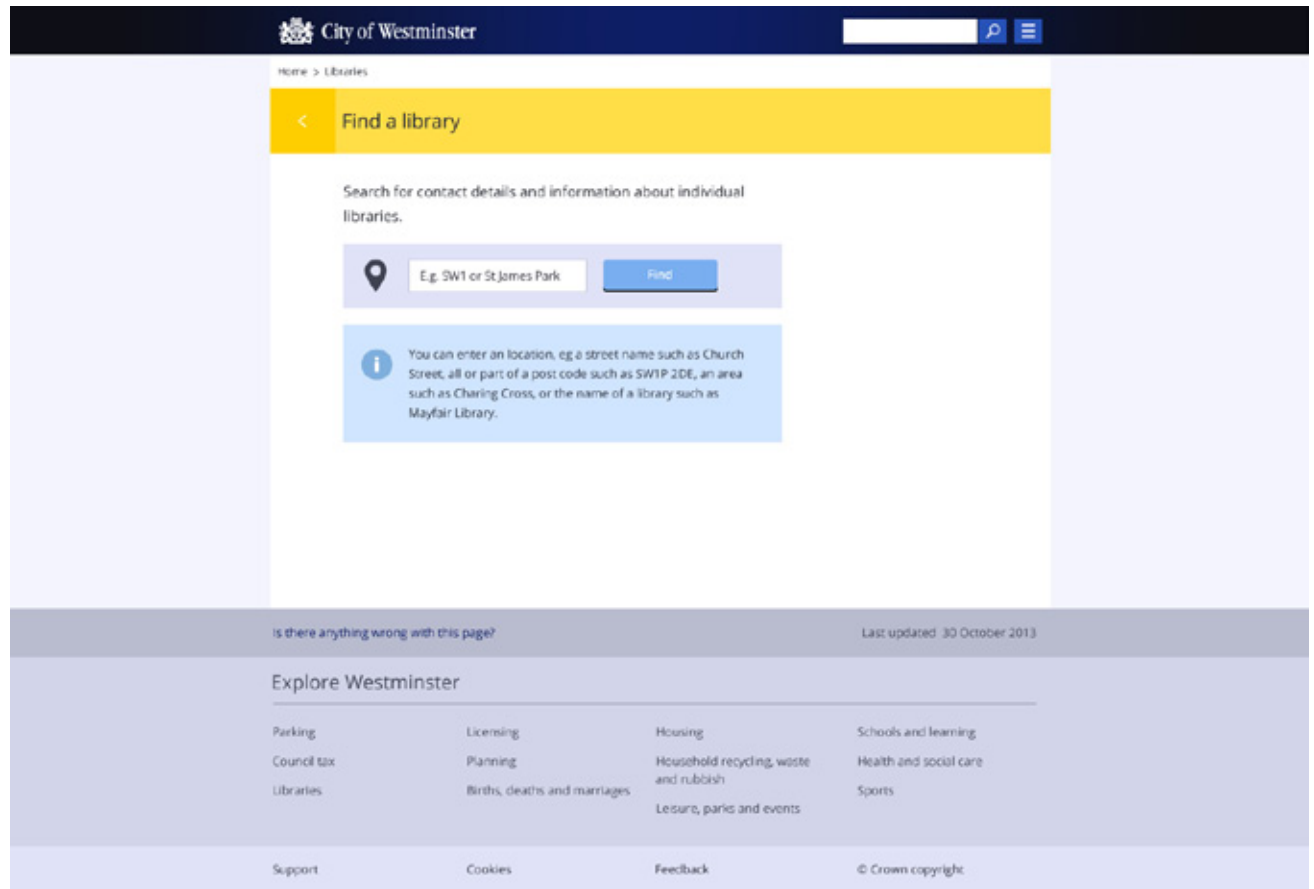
City of Westminster

Home > Libraries

<

Find a library

Search for contact details and information about individual libraries.

E.g. SW1 or St James Park

Find

You can enter an location, eg a street name such as Church Street, all or part of a post code such as SW1P 2DE, an area such as Charing Cross, or the name of a library such as Mayfair Library.

Is there anything wrong with this page?

Last updated 30 October 2013

Explore Westminster

Parking
Council tax
Libraries

Licensing
Planning
Births, deaths and marriages

Housing
Household recycling, waste and rubbish
Leisure, parks and events

Schools and learning
Health and social care
Sports

Support

Cookies

Feedback

© Crown copyright